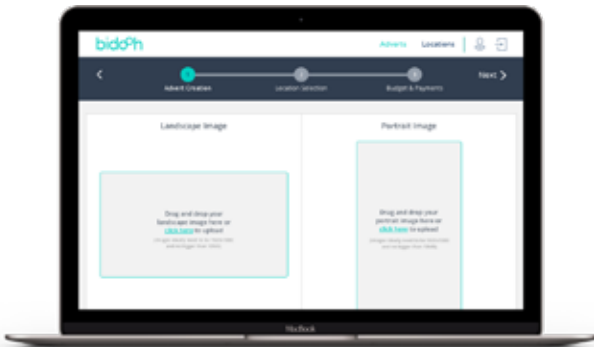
bidooh

Adverts Locations

<

Advert Creation

Location Selection

Budget & Payments

Next >

Landscape Image

Drag and drop your landscape image here or click here to upload

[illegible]

Portrait Image

Drag and drop your portrait image here or click here to upload

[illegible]

MacBook